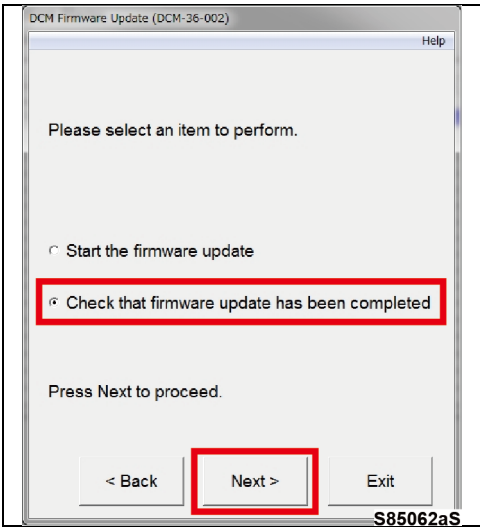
DCM Firmware Update (DCM-36-002)

Help

Please select an item to perform.

Start the firmware update

Check that firmware update has been completed

Press Next to proceed.

< Back

Next >

Exit

S85062aS